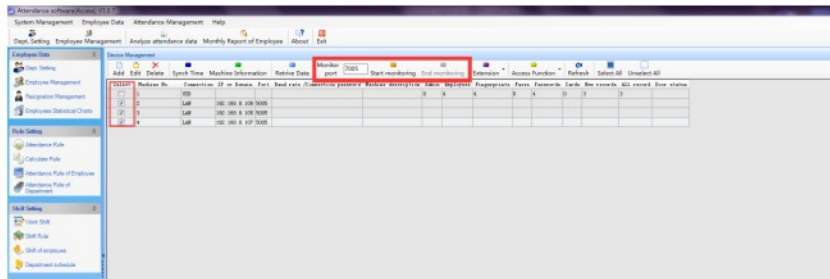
Attendance software(Access) V1.4.7

System Management Employee Data Attendance Management Help

Dept. Setting Employee Management Analyze attendance data Monthly Report of Employee About Exit

Employee Data

Dept. Setting

Employee Management

Resignation Management

Employees Statistical Charts

Rule Setting

Attendance Rule

Calculate Rule

Attendance Rule of Employee

Attendance Rule of Department

Shift Setting

Work Shift

Shift Rule

Shift of employee

Department schedule

Device Management

Add Edit Delete Synch Time Machine Information Retrive Data Monitor port 7005 Start monitoring End monitoring Extension Access Function Refresh Select All Unselect All

| Select | Machine No. | Connection | IP or Domain | Port | Baud rate | Connection password | Machine description | Admin | Employees | Fingerprints | Faces | Passwords | Cards | New records | All record | User status |
|---|---|---|---|---|---|---|---|---|---|---|---|---|---|---|---|---|
| ☐ | 1 | USB | | | | | | | | | | | | | | |
| ☑ | 2 | LAN | 192.168.0.108 | 5005 | | | | 0 | 4 | 4 | | 0 | 4 | 0 | 3 | 0 |
| ☑ | 3 | LAN | 192.168.0.109 | 5005 | | | | | | | | | | | | |
| ☑ | 4 | LAN | 192.168.0.107 | 5005 | | | | | | | | | | | | |